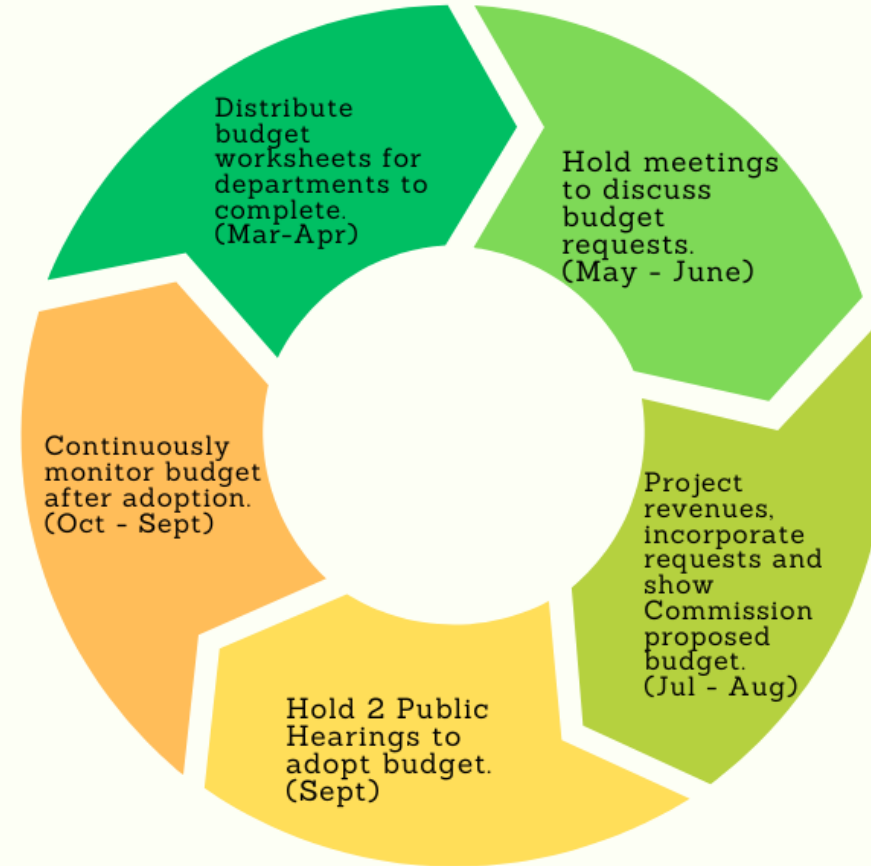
Distribute budget worksheets for departments to complete. (Mar-Apr)

Hold meetings to discuss budget requests. (May - June)

Project revenues, incorporate requests and show Commission proposed budget. (Jul - Aug)

Hold 2 Public Hearings to adopt budget. (Sept)

Continuously monitor budget after adoption. (Oct - Sept)